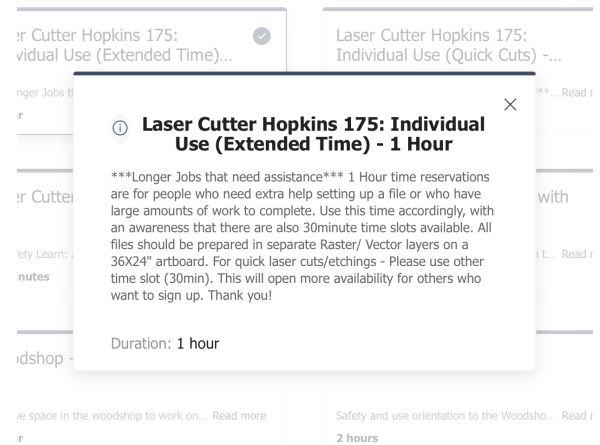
er Cutter Hopkins 175: vidual Use (Extended Time)...

nger Jobs t

r

Laser Cutter Hopkins 175: Individual Use (Quick Cuts) -...

**... Read r

er Cutter

fety Learn:

inutes

with

t... Read r

dshop -

ve space in the woodshop to work on... Read more

r

Safety and use orientation to the Woodsho... Read r

2 hours

Laser Cutter Hopkins 175: Individual Use (Extended Time) - 1 Hour

***Longer Jobs that need assistance*** 1 Hour time reservations are for people who need extra help setting up a file or who have large amounts of work to complete. Use this time accordingly, with an awareness that there are also 30minute time slots available. All files should be prepared in separate Raster/ Vector layers on a 36X24" artboard. For quick laser cuts/etchings - Please use other time slot (30min). This will open more availability for others who want to sign up. Thank you!

Duration: 1 hour